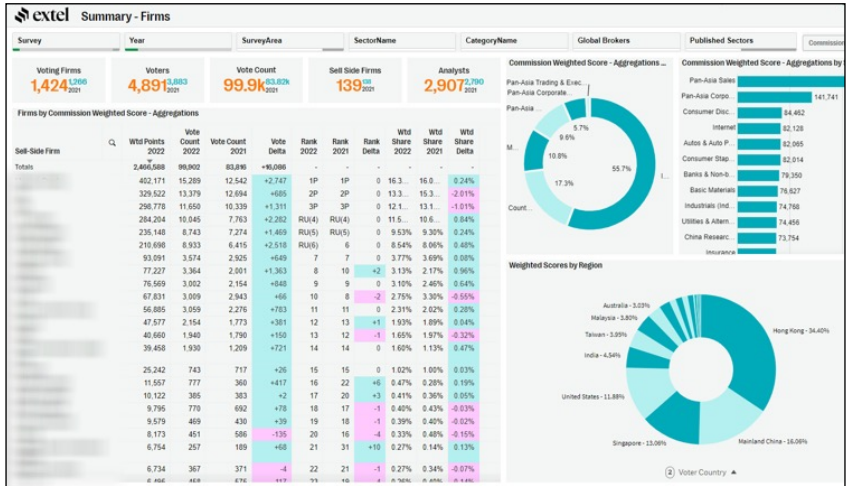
extel Summary - Firms

Survey | Year | SurveyArea | SectorName | CategoryName | Global Brokers | Published Sectors | Commission

Voting Firms 1,424 1,266 2021
Voters 4,891 3,883 2021
Vote Count 99.9k 83.82k 2021
Sell Side Firms 139 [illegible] 2021
Analysts 2,907 2,790 2021

Firms by Commission Weighted Score - Aggregations

| Sell-Side Firm | Wtd Points 2022 | Vote Count 2022 | Vote Count 2021 | Vote Delta | Rank 2022 | Rank 2021 | Rank Delta | Wtd Share 2022 | Wtd Share 2021 | Wtd Share Delta |
|---|---|---|---|---|---|---|---|---|---|---|
| Totals | 2,466,588 | 99,902 | 83,816 | +16,086 | - | - | - | - | - | - |
| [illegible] | 402,171 | 15,289 | 12,542 | +2,747 | 1P | 1P | 0 | 16.3... | 16.0... | 0.24% |
| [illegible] | 329,522 | 13,379 | 12,694 | +685 | 2P | 2P | 0 | 13.3... | 15.3... | -2.01% |
| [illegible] | 298,778 | 11,650 | 10,339 | +1,311 | 3P | 3P | 0 | 12.1... | 13.3... | -1.16% |
| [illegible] | 284,204 | 10,045 | 7,763 | +2,282 | RU(4) | RU(4) | 0 | 11.5... | 10.6... | 0.84% |
| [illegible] | 235,148 | 8,743 | 7,274 | +1,469 | RU(5) | RU(5) | 0 | 9.53% | 9.30% | 0.24% |
| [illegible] | 210,698 | 8,933 | 6,415 | +2,518 | RU(6) | RU(6) | 0 | 8.54% | 8.06% | 0.48% |
| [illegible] | 93,091 | 3,574 | 2,925 | +649 | 7 | 7 | 0 | 3.77% | 3.69% | 0.08% |
| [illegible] | 77,227 | 3,364 | 2,001 | +1,363 | 8 | 10 | +2 | 3.13% | 2.17% | 0.96% |
| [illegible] | 76,569 | 3,002 | 2,154 | +848 | 9 | 9 | 0 | 3.10% | 2.46% | 0.64% |
| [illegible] | 67,831 | 3,009 | 2,943 | +66 | 10 | 8 | -2 | 2.75% | 3.30% | -0.55% |
| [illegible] | 56,885 | 3,059 | 2,276 | +783 | 11 | 11 | 0 | 2.31% | 2.02% | 0.28% |
| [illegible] | 47,577 | 2,154 | 1,773 | +381 | 12 | 13 | +1 | 1.93% | 1.89% | 0.04% |
| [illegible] | 40,660 | 1,940 | 1,790 | +150 | 13 | 12 | -1 | 1.65% | 1.97% | -0.32% |
| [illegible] | 39,458 | 1,930 | 1,209 | +721 | 14 | 14 | 0 | 1.60% | 1.13% | 0.47% |
| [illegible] | 25,242 | 743 | 717 | +26 | 15 | 15 | 0 | 1.02% | 1.00% | 0.03% |
| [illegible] | 11,557 | 777 | 360 | +417 | 16 | 22 | +6 | 0.47% | 0.28% | 0.19% |
| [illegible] | 10,122 | 385 | 383 | +2 | 17 | 20 | +3 | 0.41% | 0.36% | 0.05% |
| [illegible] | 9,795 | 770 | 692 | +78 | 18 | 17 | -1 | 0.40% | 0.43% | -0.03% |
| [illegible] | 9,579 | 469 | 430 | +39 | 19 | 18 | -1 | 0.39% | 0.40% | -0.02% |
| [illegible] | 8,173 | 451 | 586 | -135 | 20 | 16 | -4 | 0.33% | 0.48% | -0.15% |
| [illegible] | 6,754 | 257 | 189 | +68 | 21 | 31 | +10 | 0.27% | 0.14% | 0.13% |
| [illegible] | 6,734 | 367 | 371 | -4 | 22 | 21 | -1 | 0.27% | 0.34% | -0.07% |

Commission Weighted Score - Aggregations ...
Pan-Asia Trading & Exec...
Pan-Asia Corporate...
Pan-Asia...
M...
Count...
I...
5.7%
9.6%
10.8%
17.3%
55.7%

Commission Weighted Score - Aggregations by ...
Pan-Asia Sales
Pan-Asia Corpo... 141,741
Consumer Disc... 84,462
Internet 82,128
Autos & Auto P... 82,085
Consumer Stap... 82,014
Banks & Non-b... 79,350
Basic Materials 76,627
Industrials (Ind... 74,768
Utilities & Altern... 74,456
China Researc... 73,754
Insurance

Weighted Scores by Region
Australia - 3.03%
Malaysia - 3.80%
Taiwan - 3.95%
India - 4.54%
United States - 11.88%
Singapore - 13.06%
Mainland China - 16.06%
Hong Kong - 34.40%

Voter Country